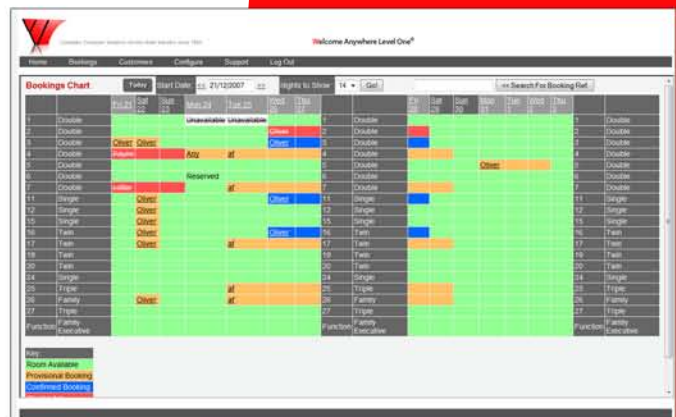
Welcome Anywhere Level One®

Home | Bookings | Customers | Configure | Support | Log Out

Bookings Chart | Today | Start Date: << 21/12/2007 >> | Nights to Show 14 | Go! | << Search For Booking Ref.

| | | Fri 21 | Sat 22 | Sun 23 | Mon 24 | Tue 25 | Wed 26 | Thu 27 | | | Fri 28 | Sat 29 | Sun 30 | Mon 31 | Tue 1 | Wed 2 | Thu 3 | | |
|---|---|---|---|---|---|---|---|---|---|---|---|---|---|---|---|---|---|---|---|
| 1 | Double | | | | Unavailable | Unavailable | | | 1 | Double | | | | | | | | 1 | Double |
| 2 | Double | | | | | | Oliver | | 2 | Double | | | | | | | | 2 | Double |
| 3 | Double | | Oliver | Oliver | | | Oliver | | 3 | Double | | | | | | | | 3 | Double |
| 4 | Double | mayes | | | Any | af | | | 4 | Double | | | | | | | | 4 | Double |
| 5 | Double | | | | | | | | 5 | Double | | | | Oliver | | | | 5 | Double |
| 6 | Double | | | | Reserved | | | | 6 | Double | | | | | | | | 6 | Double |
| 7 | Double | collier | | | | af | | | 7 | Double | | | | | | | | 7 | Double |
| 11 | Single | | Oliver | | | | Oliver | | 11 | Single | | | | | | | | 11 | Single |
| 12 | Single | | Oliver | | | | | | 12 | Single | | | | | | | | 12 | Single |
| 15 | Single | | Oliver | | | | | | 15 | Single | | | | | | | | 15 | Single |
| 16 | Twin | | Oliver | | | | Oliver | | 16 | Twin | | | | | | | | 16 | Twin |
| 17 | Twin | | Oliver | | | af | | | 17 | Twin | | | | | | | | 17 | Twin |
| 18 | Twin | | | | | | | | 18 | Twin | | | | | | | | 18 | Twin |
| 20 | Twin | | | | | | | | 20 | Twin | | | | | | | | 20 | Twin |
| 24 | Single | | | | | | | | 24 | Single | | | | | | | | 24 | Single |
| 25 | Triple | | | | | af | | | 25 | Triple | | | | | | | | 25 | Triple |
| 26 | Family | | Oliver | | | af | | | 26 | Family | | | | | | | | 26 | Family |
| 27 | Triple | | | | | | | | 27 | Triple | | | | | | | | 27 | Triple |
| Function | Family Executive | | | | | | | | Function | Family Executive | | | | | | | | Function | Family Executive |

Key:
Room Available
Provisional Booking
Confirmed Booking